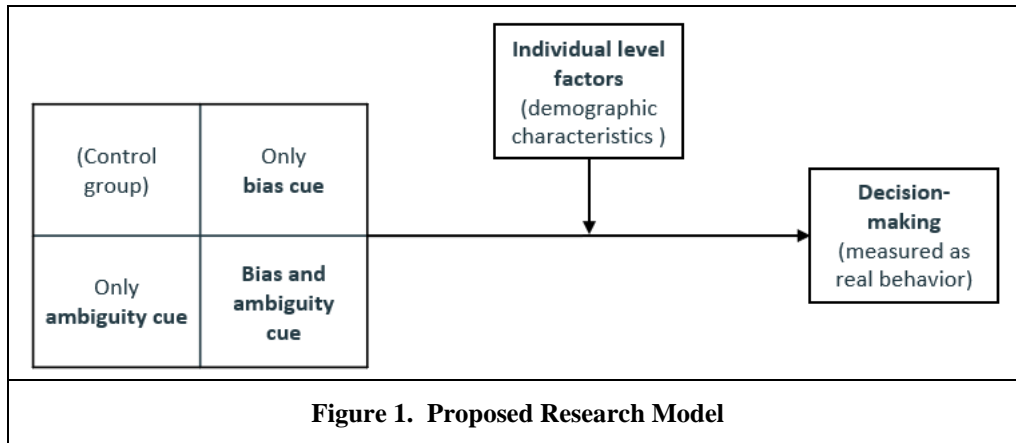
| (Control group) | Only **bias cue** |
|---|---|
| Only **ambiguity cue** | **Bias and ambiguity cue** |

**Individual level factors** (demographic characteristics )

**Decision-making** (measured as real behavior)

**Figure 1. Proposed Research Model**